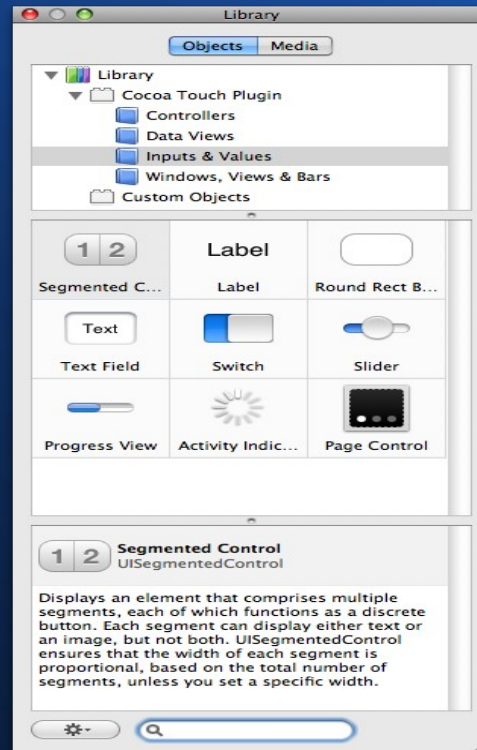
Library

Objects | Media

Library
Cocoa Touch Plugin
Controllers
Data Views
Inputs & Values
Windows, Views & Bars
Custom Objects

| 1 2 | Label | |
|---|---|---|
| Segmented C... | Label | Round Rect B... |
| Text | | |
| Text Field | Switch | Slider |
| Progress View | Activity Indic... | Page Control |

1 2 Segmented Control
UISegmentedControl

Displays an element that comprises multiple segments, each of which functions as a discrete button. Each segment can display either text or an image, but not both. UISegmentedControl ensures that the width of each segment is proportional, based on the total number of segments, unless you set a specific width.